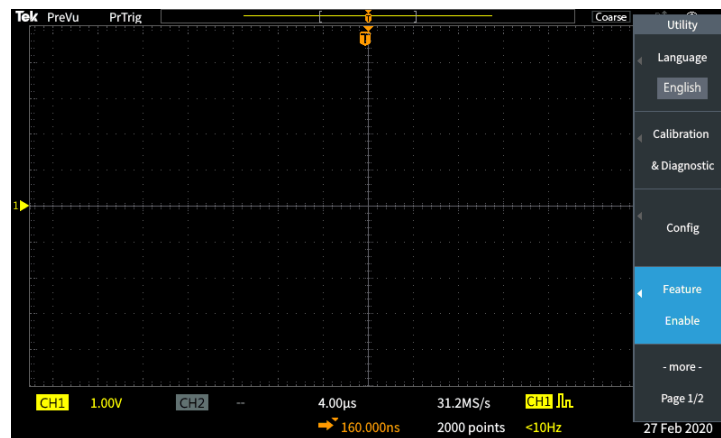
Tek PreVu PrTrig

Coarse

Utility

Language

English

Calibration & Diagnostic

Config

Feature Enable

- more -

Page 1/2

1

CH1 1.00V

CH2 --

4.00μs

31.2MS/s

CH1

160.000ns

2000 points

<10Hz

27 Feb 2020